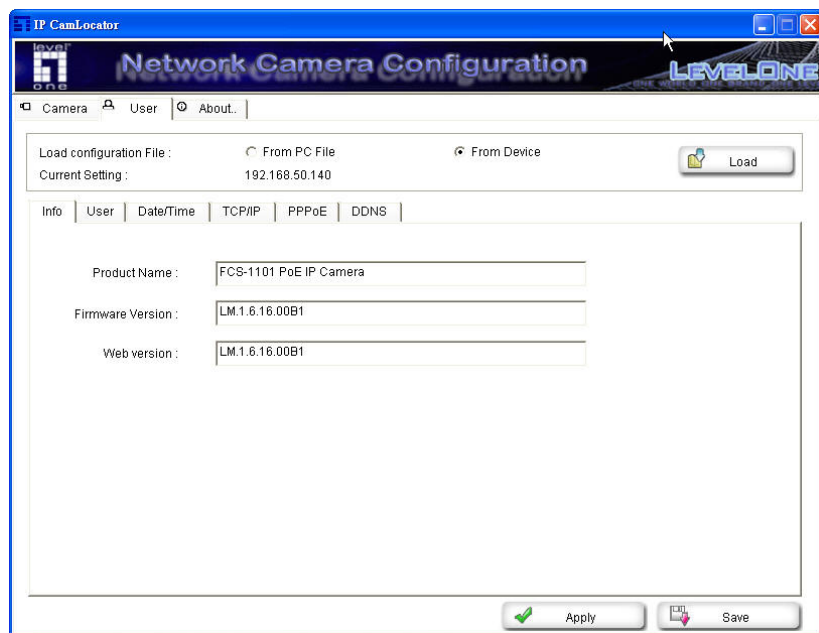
IP CamLocator

level one

Network Camera Configuration

LEVELONE

ONE WORLD ONE BRAND ONE LEVEL

Camera | User | About..

Load configuration File : From PC File From Device Load

Current Setting : 192.168.50.140

Info | User | Date/Time | TCP/IP | PPPoE | DDNS

Product Name : FCS-1101 PoE IP Camera

Firmware Version : LM.1.6.16.00B1

Web version : LM.1.6.16.00B1

Apply Save